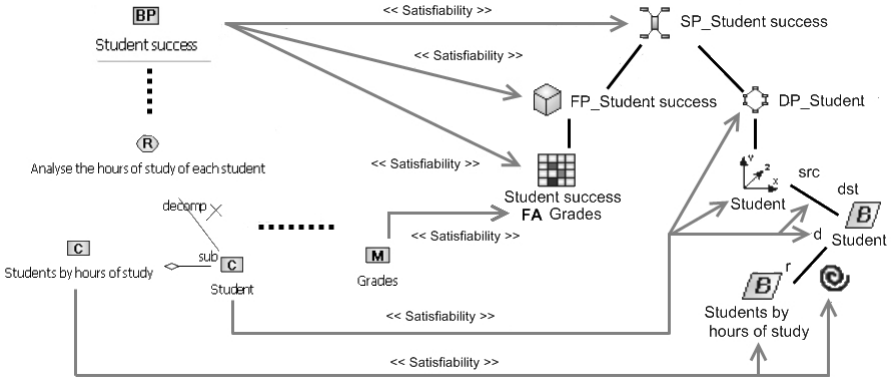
BP

Student success

<< Satisfiability >>

SP_Student success

<< Satisfiability >>

FP_Student success

DP_Student

R

Analyse the hours of study of each student

<< Satisfiability >>

Student success
FA Grades

y
z
x

Student

src

dst

B

Student

decomp

C

Students by hours of study

sub

C

Student

M

Grades

<< Satisfiability >>

d

r

B

Students by hours of study

<< Satisfiability >>

<< Satisfiability >>